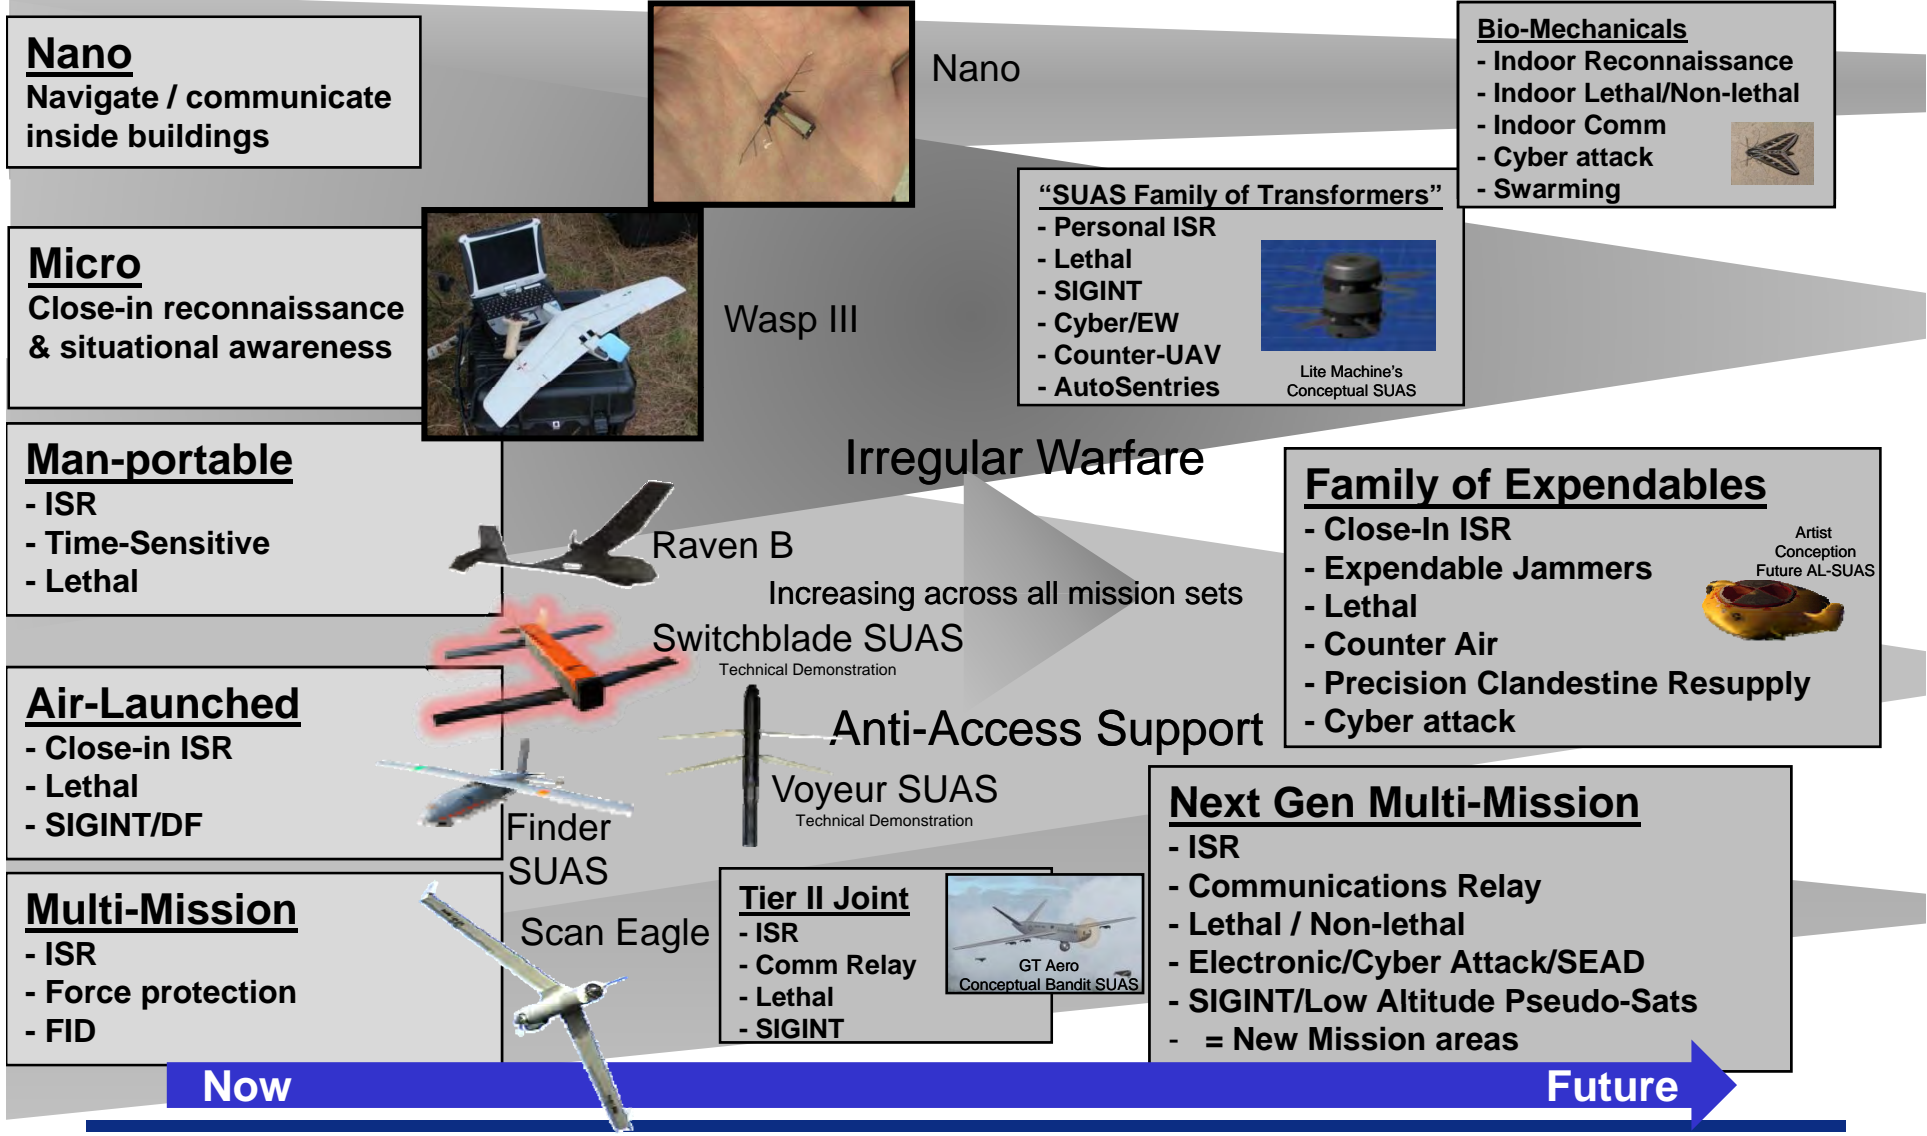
Nano
Navigate / communicate inside buildings

Nano

Bio-Mechanicals
- Indoor Reconnaissance
- Indoor Lethal/Non-lethal
- Indoor Comm
- Cyber attack
- Swarming

Micro
Close-in reconnaissance & situational awareness

Wasp III

"SUAS Family of Transformers"
- Personal ISR
- Lethal
- SIGINT
- Cyber/EW
- Counter-UAV
- AutoSentries
Lite Machine's Conceptual SUAS

Man-portable
- ISR
- Time-Sensitive
- Lethal

Irregular Warfare

Raven B

Increasing across all mission sets

Family of Expendables
- Close-In ISR
- Expendable Jammers
- Lethal
- Counter Air
- Precision Clandestine Resupply
- Cyber attack
Artist Conception Future AL-SUAS

Switchblade SUAS
Technical Demonstration

Air-Launched
- Close-in ISR
- Lethal
- SIGINT/DF

Anti-Access Support

Voyeur SUAS
Technical Demonstration

Finder SUAS

Next Gen Multi-Mission
- ISR
- Communications Relay
- Lethal / Non-lethal
- Electronic/Cyber Attack/SEAD
- SIGINT/Low Altitude Pseudo-Sats
- = New Mission areas

Multi-Mission
- ISR
- Force protection
- FID

Scan Eagle

Tier II Joint
- ISR
- Comm Relay
- Lethal
- SIGINT
GT Aero Conceptual Bandit SUAS

Now
Future